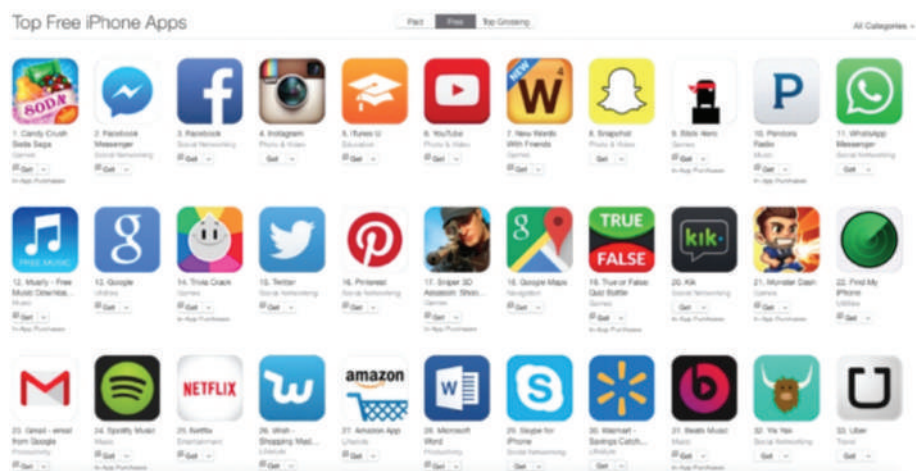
Top Free iPhone Apps

Paid | Free | Top Grossing

All Categories

SODA

1. Candy Crush Soda Saga
Games
Get
In-App Purchases

2. Facebook Messenger
Social Networking
Get

3. Facebook
Social Networking
Get

4. Instagram
Photo & Video
Get

5. iTunes U
Education
Get

6. YouTube
Photo & Video
Get

NEW

7. New Words With Friends
Games
Get
In-App Purchases

8. Snapchat
Photo & Video
Get

9. Stick Hero
Games
Get
In-App Purchases

10. Pandora Radio
Music
Get
In-App Purchases

11. WhatsApp Messenger
Social Networking
Get

FREE MUSIC

12. Musify - Free Music Downloa...
Music
Get
In-App Purchases

13. Google
Utilities
Get

14. Trivia Crack
Games
Get
In-App Purchases

15. Twitter
Social Networking
Get

16. Pinterest
Social Networking
Get

17. Sniper 3D Assassin: Shoo...
Games
Get
In-App Purchases

18. Google Maps
Navigation
Get

TRUE
FALSE

19. True or False Quiz Battle
Games
Get
In-App Purchases

kik

20. Kik
Social Networking
Get

21. Monster Dash
Games
Get
In-App Purchases

22. Find My iPhone
Utilities
Get

23. Gmail - email from Google
Productivity
Get

24. Spotify Music
Music
Get
In-App Purchases

NETFLIX

25. Netflix
Entertainment
Get

26. Wish - Shopping Mad...
Lifestyle
Get

amazon

27. Amazon App
Lifestyle
Get

28. Microsoft Word
Productivity
Get

29. Skype for iPhone
Social Networking
Get

30. Walmart - Savings Catch...
Lifestyle
Get

31. Beats Music
Music
Get
In-App Purchases

32. Yik Yak
Social Networking
Get

33. Uber
Travel
Get